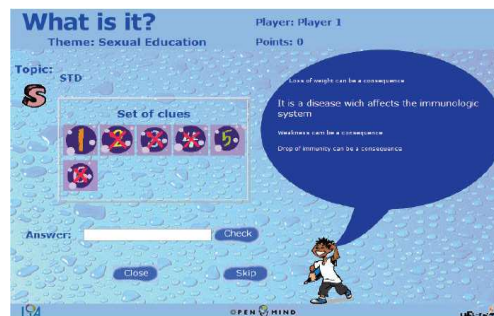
What is it?
Theme: Sexual Education

Player: Player 1
Points: 0

Topic: STD

S

Set of clues

1 2 3 4 5
6

Loss of weight can be a consequence

It is a disease wich affects the immunologic system

Weakness can be a consequence

Drop of immunity can be a consequence

Answer:
Check

Close
Skip

OPEN MIND